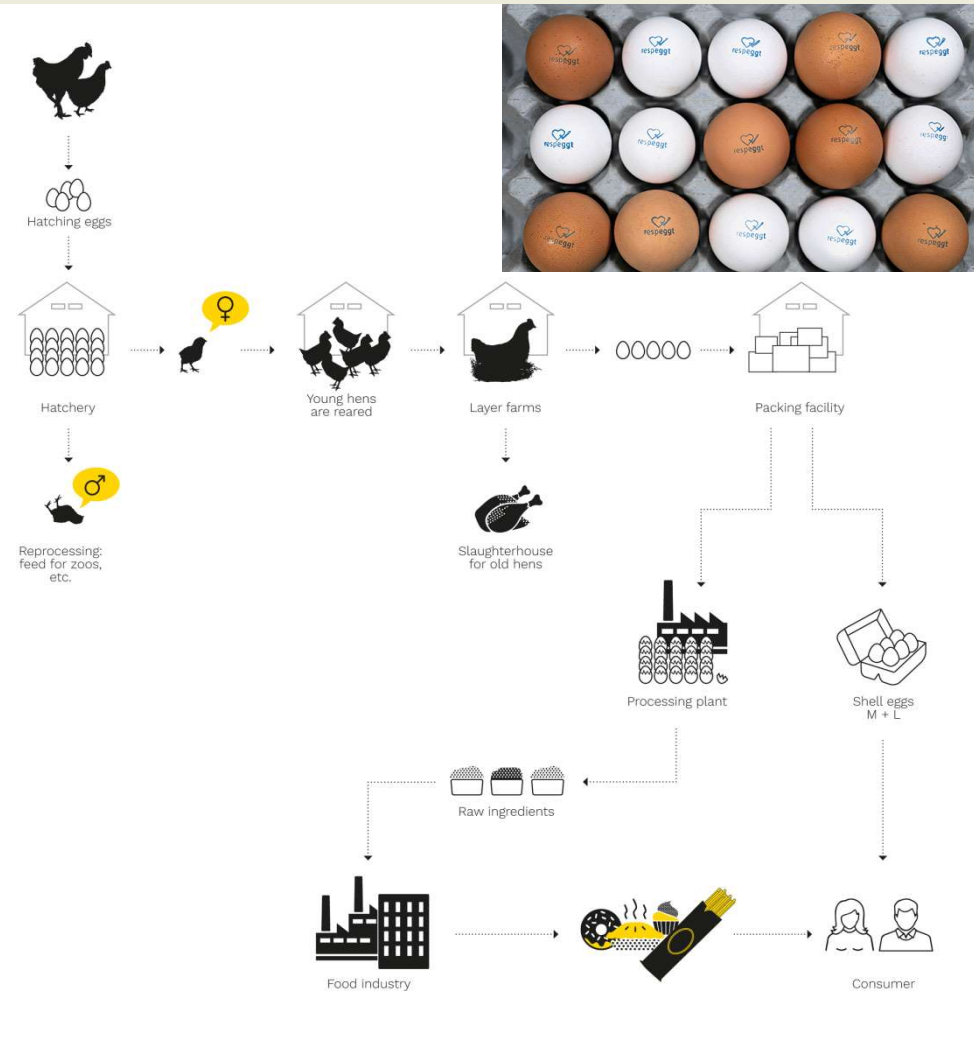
respeggt

Hatching eggs

Hatchery

♀

Young hens are reared

Layer farms

Packing facility

♂

Reprocessing: feed for zoos, etc.

Slaughterhouse for old hens

Processing plant

Shell eggs M + L

Raw ingredients

Food industry

Consumer